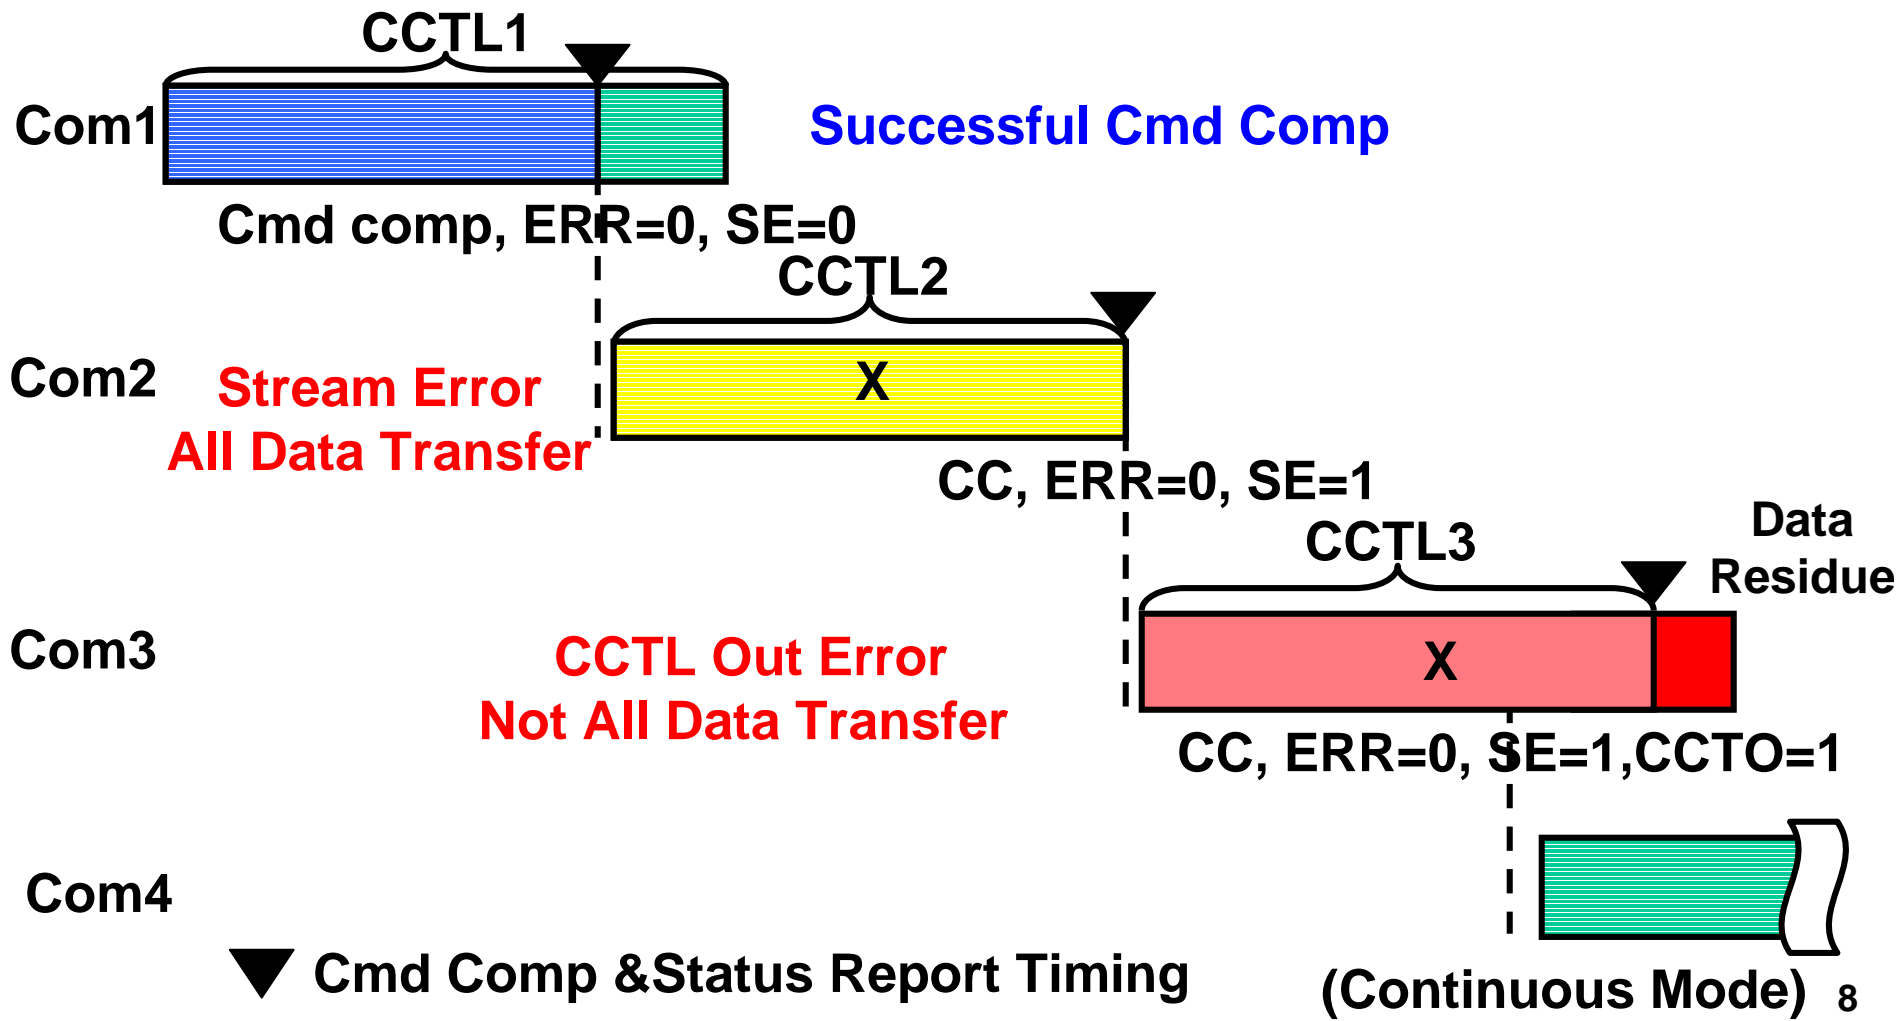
CCTL1

Com1

Successful Cmd Comp

Cmd comp, ERR=0, SE=0

CCTL2

Com2

Stream Error
All Data Transfer

X

CC, ERR=0, SE=1

CCTL3

Data Residue

Com3

CCTL Out Error
Not All Data Transfer

X

CC, ERR=0, SE=1,CCTO=1

Com4

Cmd Comp &Status Report Timing

(Continuous Mode)

8